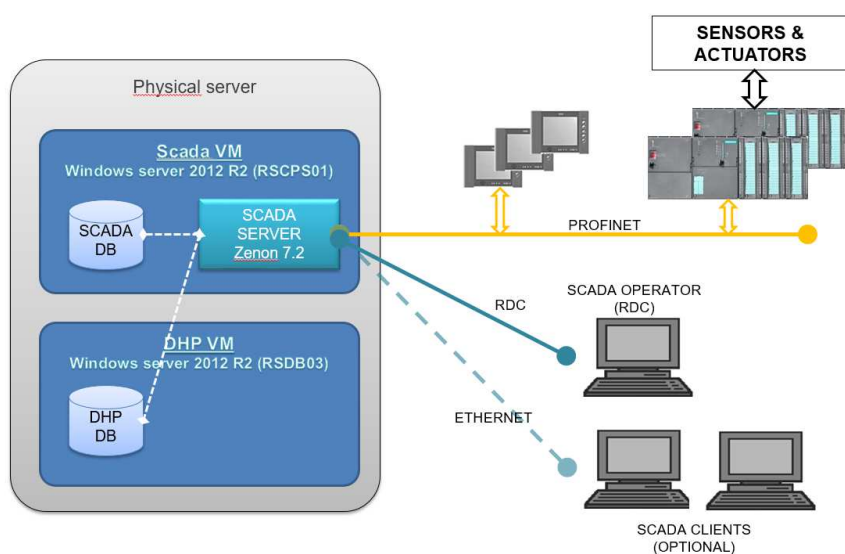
SENSORS & ACTUATORS

Physical server

Scada VM
Windows server 2012 R2 (RSCPS01)

SCADA DB

SCADA SERVER
Zenon 7.2

PROFINET

RDC

SCADA OPERATOR
(RDC)

DHP VM
Windows server 2012 R2 (RSDB03)

DHP DB

ETHERNET

SCADA CLIENTS
(OPTIONAL)